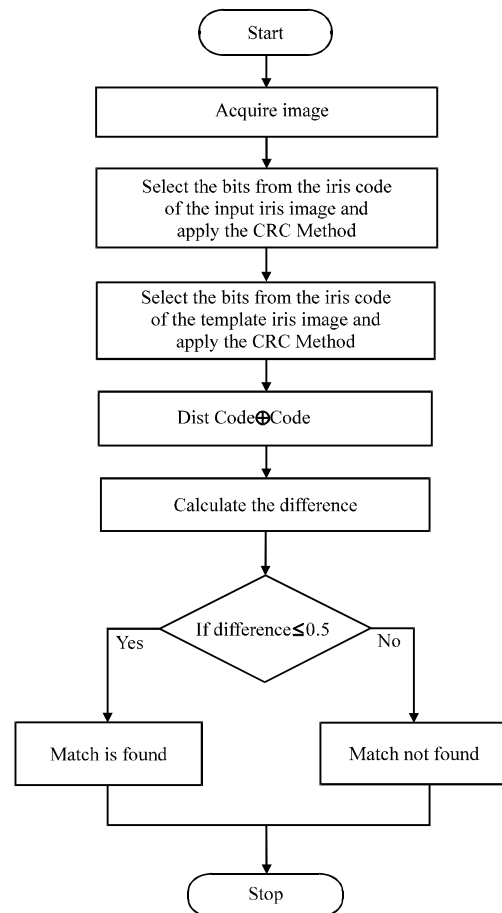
Start

Acquire image

Select the bits from the iris code of the input iris image and apply the CRC Method

Select the bits from the iris code of the template iris image and apply the CRC Method

Dist Code$\oplus$Code

Calculate the difference

If difference$\leq$0.5

Yes

No

Match is found

Match not found

Stop